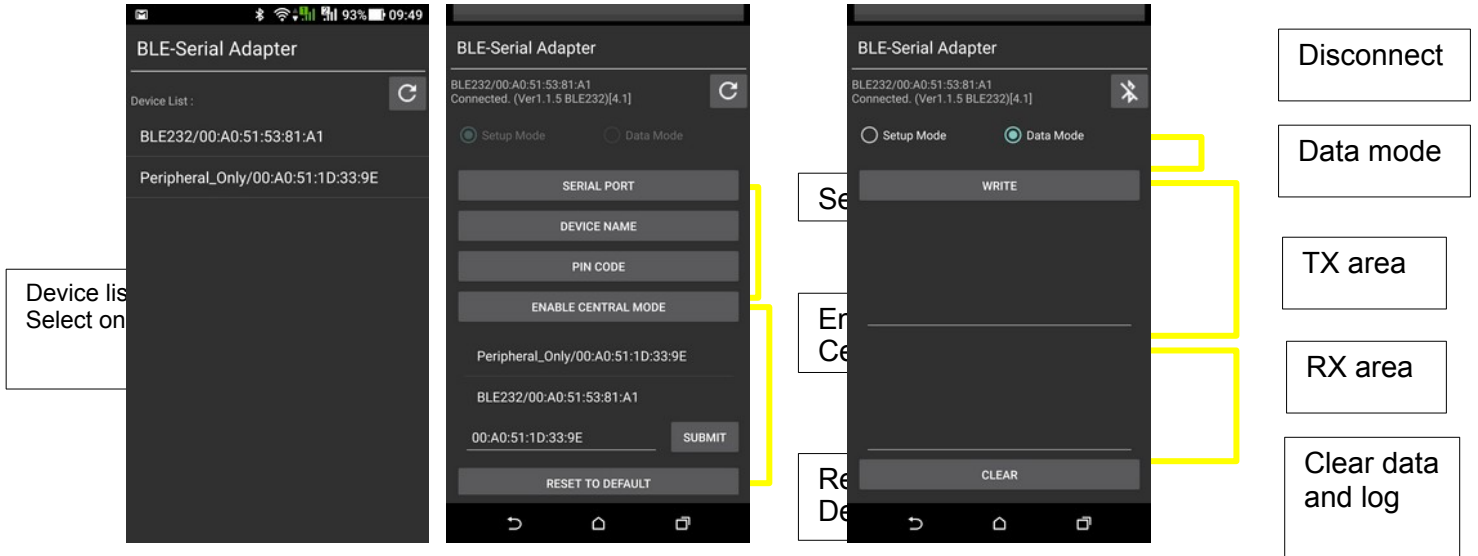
93% 09:49

BLE-Serial Adapter

Device List :

BLE232/00:A0:51:53:81:A1

Peripheral_Only/00:A0:51:1D:33:9E

Device lis
Select on

BLE-Serial Adapter

BLE232/00:A0:51:53:81:A1
Connected. (Ver1.1.5 BLE232)[4.1]

Setup Mode

Data Mode

SERIAL PORT

DEVICE NAME

PIN CODE

ENABLE CENTRAL MODE

Peripheral_Only/00:A0:51:1D:33:9E

BLE232/00:A0:51:53:81:A1

00:A0:51:1D:33:9E

SUBMIT

RESET TO DEFAULT

Se

En
Ce

Re
De

BLE-Serial Adapter

BLE232/00:A0:51:53:81:A1
Connected. (Ver1.1.5 BLE232)[4.1]

Setup Mode

Data Mode

WRITE

CLEAR

Disconnect

Data mode

TX area

RX area

Clear data and log